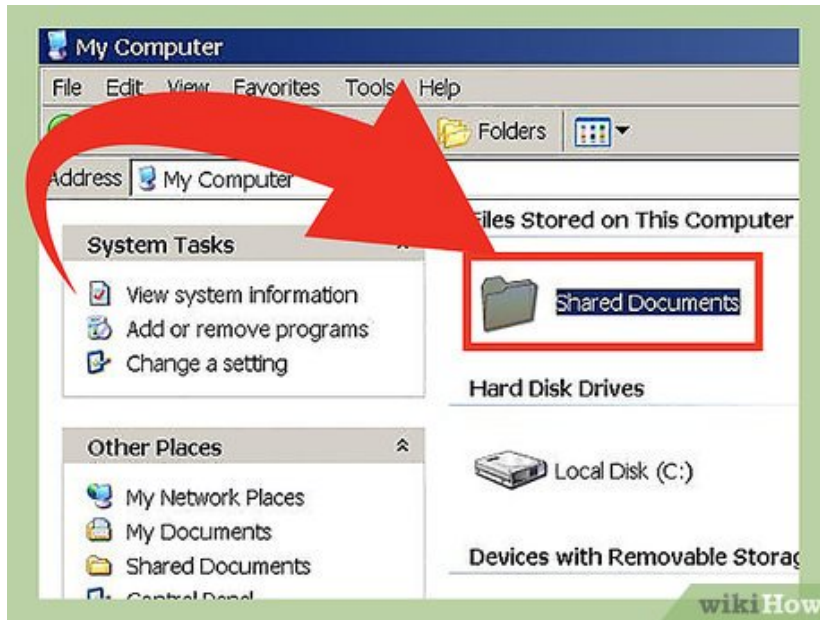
My Computer

File Edit View Favorites Tools Help

Folders

Address My Computer

System Tasks

View system information
Add or remove programs
Change a setting

Other Places

My Network Places
My Documents
Shared Documents
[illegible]

Files Stored on This Computer

Shared Documents

Hard Disk Drives

Local Disk (C:)

Devices with Removable Storag

wikiHow